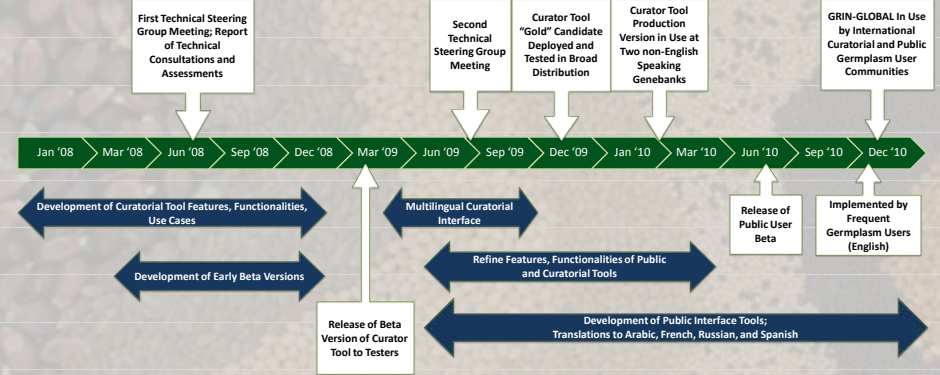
First Technical Steering Group Meeting; Report of Technical Consultations and Assessments

Second Technical Steering Group Meeting

Curator Tool "Gold" Candidate Deployed and Tested in Broad Distribution

Curator Tool Production Version in Use at Two non-English Speaking Genebanks

GRIN-GLOBAL In Use by International Curatorial and Public Germplasm User Communities

Jan '08 Mar '08 Jun '08 Sep '08 Dec '08 Mar '09 Jun '09 Sep '09 Dec '09 Jan '10 Mar '10 Jun '10 Sep '10 Dec '10

Development of Curatorial Tool Features, Functionalities, Use Cases

Multilingual Curatorial Interface

Release of Public User Beta

Implemented by Frequent Germplasm Users (English)

Development of Early Beta Versions

Refine Features, Functionalities of Public and Curatorial Tools

Release of Beta Version of Curator Tool to Testers

Development of Public Interface Tools; Translations to Arabic, French, Russian, and Spanish